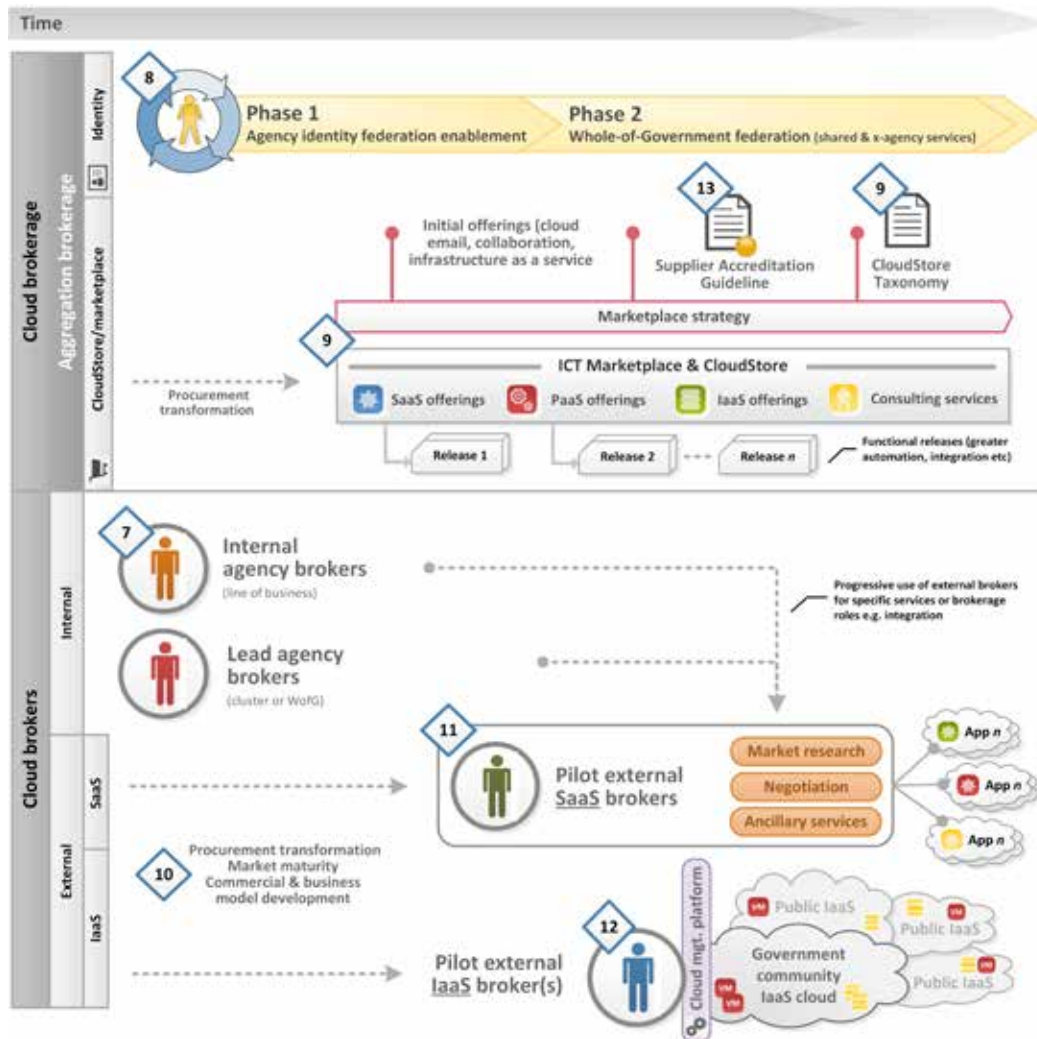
Time

Cloud brokerage

Aggregation brokerage

Identity

8

Phase 1
Agency identity federation enablement

Phase 2
Whole-of-Government federation (shared & x-agency services)

CloudStore/marketplace

Initial offerings (cloud email, collaboration, infrastructure as a service

13

Supplier Accreditation Guideline

9

CloudStore Taxonomy

Marketplace strategy

9

ICT Marketplace & CloudStore

Procurement transformation

SaaS offerings

PaaS offerings

IaaS offerings

Consulting services

Release 1

Release 2

Release $n$

Functional releases (greater automation, integration etc)

Cloud brokers

Internal

7

Internal agency brokers
(line of business)

Progressive use of external brokers for specific services or brokerage roles e.g. integration

Lead agency brokers
(cluster or WofG)

External

SaaS

11

Pilot external SaaS brokers

Market research

Negotiation

Ancillary services

App $n$

App $n$

App $n$

10

Procurement transformation
Market maturity
Commercial & business model development

IaaS

12

Cloud mgt. platform

Pilot external IaaS broker(s)

VM

Public IaaS

VM

Public IaaS

VM

Government community IaaS cloud

VM

VM

Public IaaS